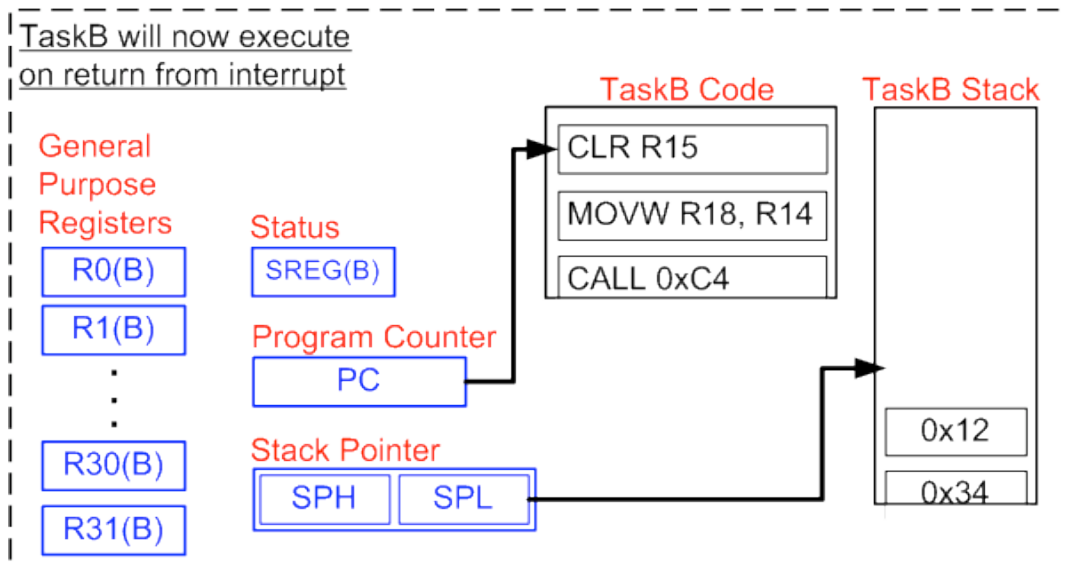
TaskB will now execute on return from interrupt

General Purpose Registers

R0(B)

R1(B)

.
.
.

R30(B)

R31(B)

Status

SREG(B)

Program Counter

PC

Stack Pointer

SPH

SPL

TaskB Code

CLR R15

MOVW R18, R14

CALL 0xC4

TaskB Stack

0x12

0x34